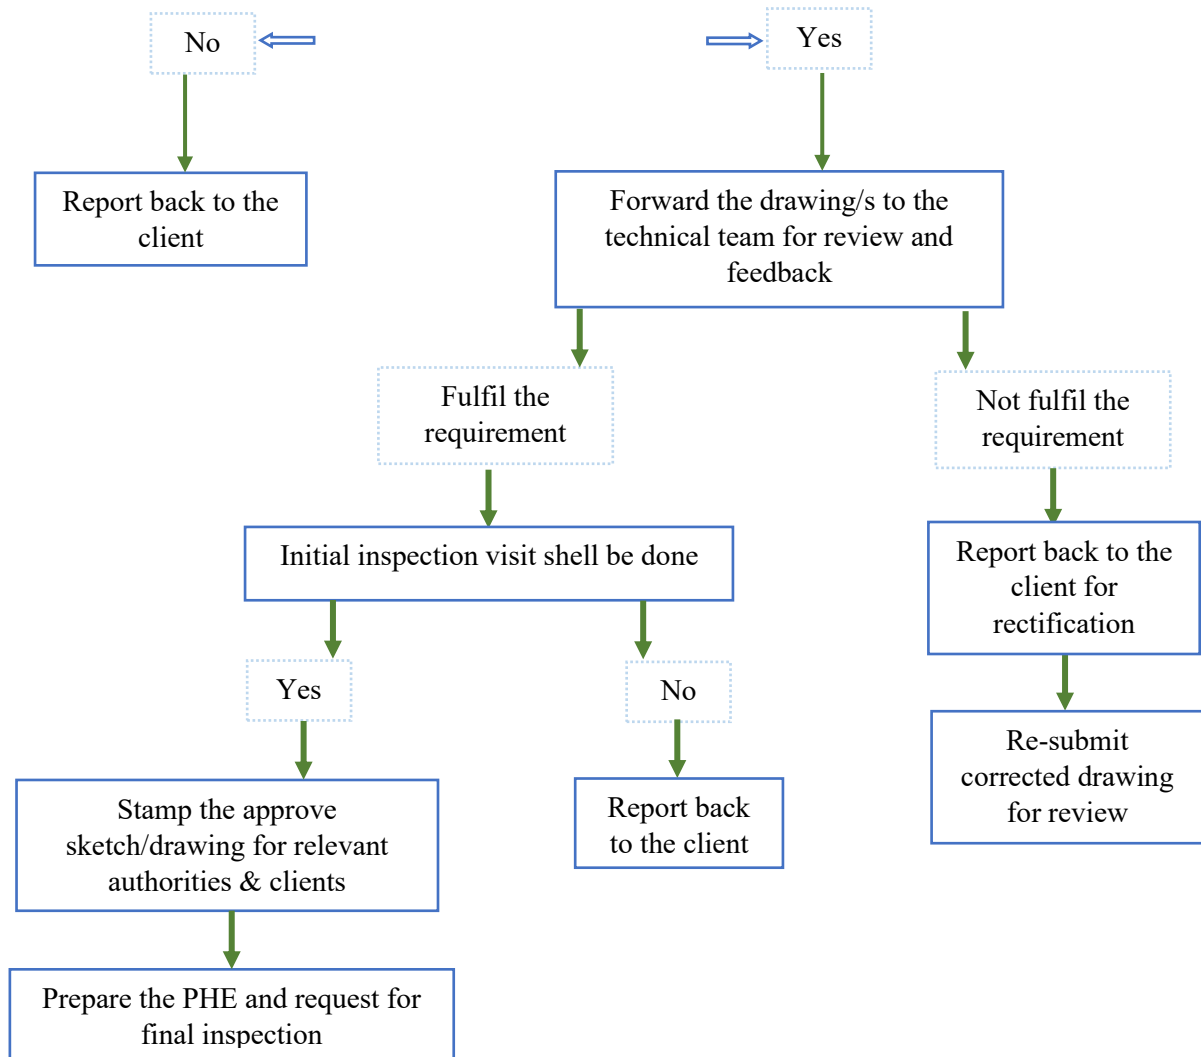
No

Yes

Report back to the client

Forward the drawing/s to the technical team for review and feedback

Fulfil the requirement

Not fulfil the requirement

Initial inspection visit shell be done

Report back to the client for rectification

Yes

No

Re-submit corrected drawing for review

Stamp the approve sketch/drawing for relevant authorities & clients

Report back to the client

Prepare the PHE and request for final inspection